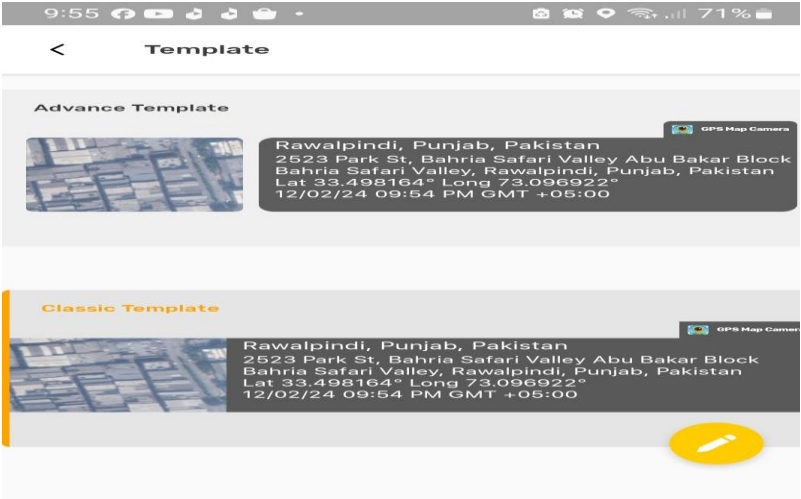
9:55 71%

<

Template

Advance Template

GPS Map Camera

Rawalpindi, Punjab, Pakistan
2523 Park St, Bahria Safari Valley Abu Bakar Block Bahria Safari Valley, Rawalpindi, Punjab, Pakistan
Lat 33.498164° Long 73.096922°
12/02/24 09:54 PM GMT +05:00

Classic Template

GPS Map Camera

Rawalpindi, Punjab, Pakistan
2523 Park St, Bahria Safari Valley Abu Bakar Block Bahria Safari Valley, Rawalpindi, Punjab, Pakistan
Lat 33.498164° Long 73.096922°
12/02/24 09:54 PM GMT +05:00